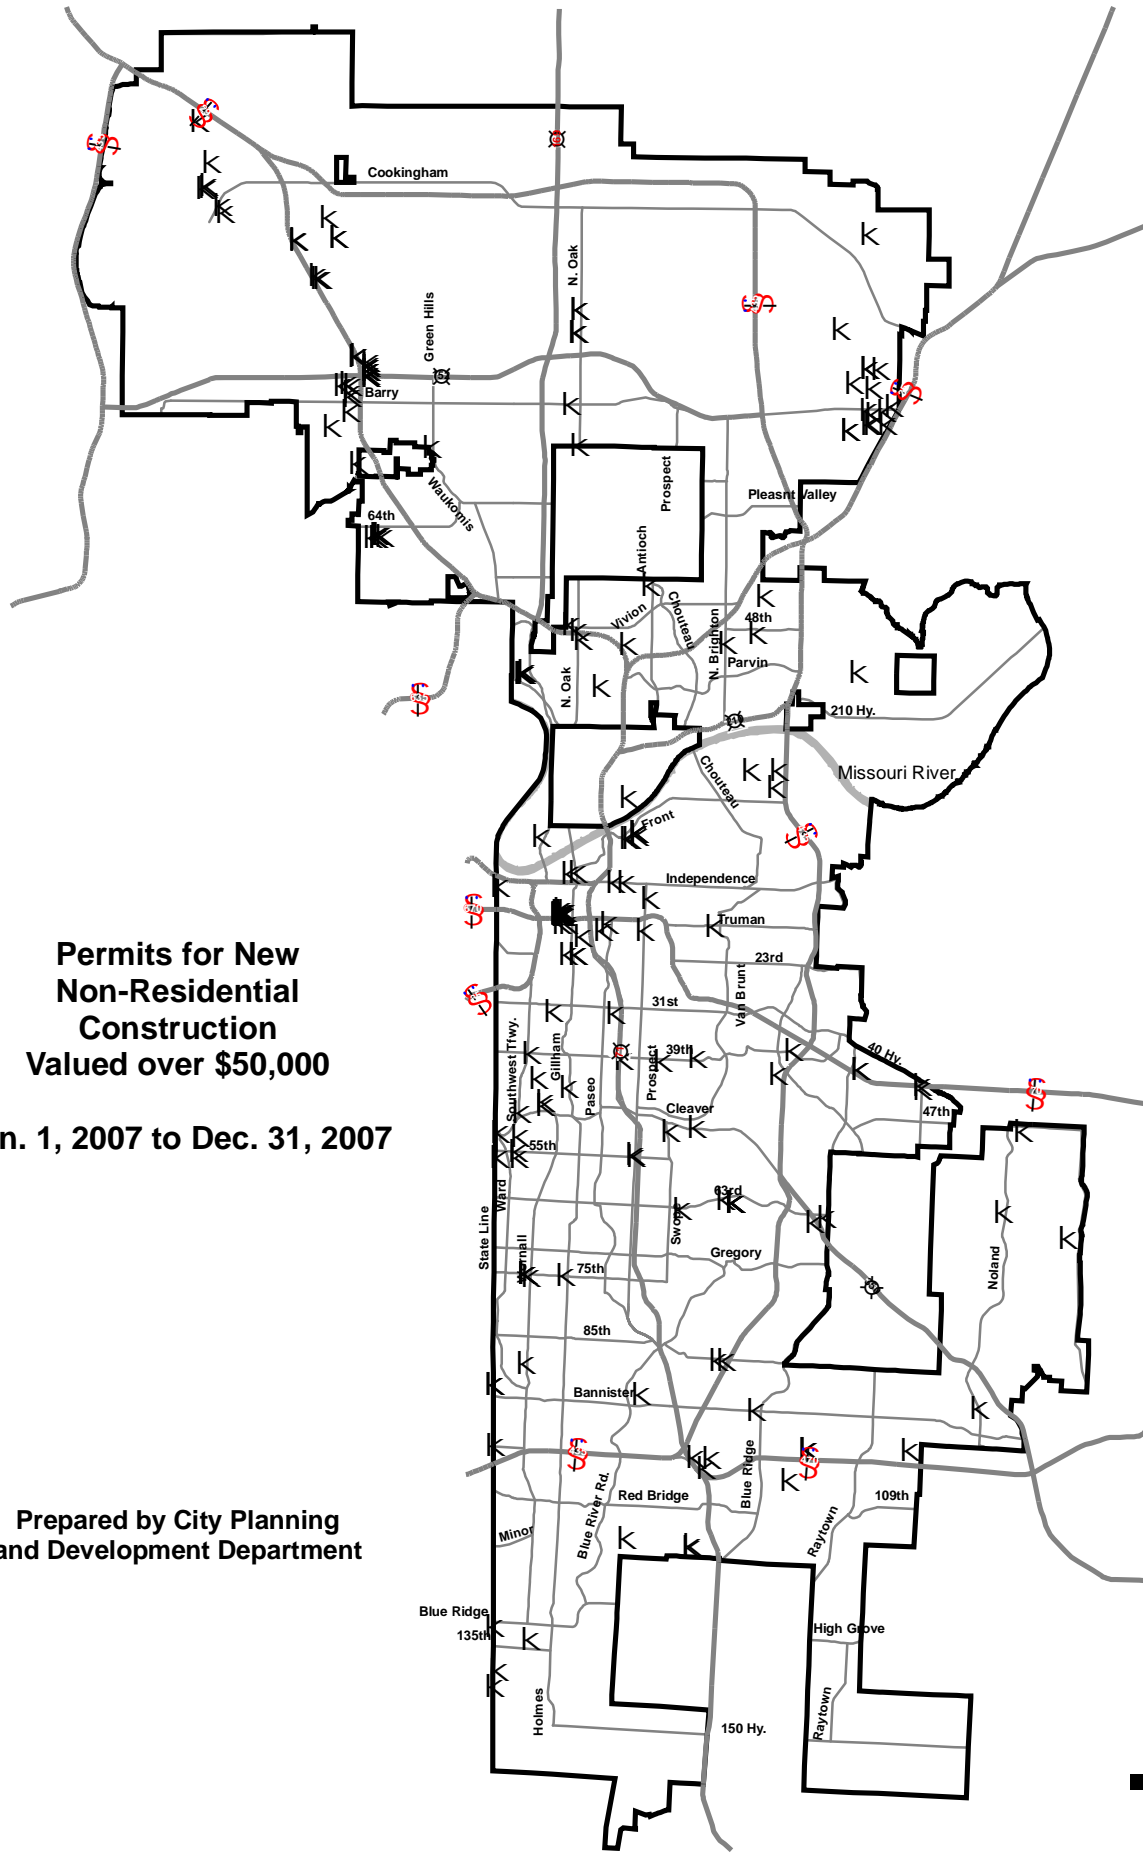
Permits for New Non-Residential Construction Valued over $50,000

n. 1, 2007 to Dec. 31, 2007

Prepared by City Planning and Development Department

Cookingham
N. Oak
Green Hills
Barry
Waukomis
64th
Prospect
Pleasnt Valley
Antioch
Vivion
Chouteau
N. Brighton
48th
Parvin
N. Oak
210 Hy.
Missouri River
Chouteau
Front
Independence
Truman
23rd
31st
Van Brunt
40 Hy.
Southwest Tfwy.
Gilliam
Paseo
Prospect
39th
Cleaver
47th
55th
63rd
Ward
State Line
Swope
Gregory
Noland
Wornall
75th
85th
Bannister
Blue Ridge
Blue River Rd.
Red Bridge
109th
Minor
Raytown
Blue Ridge
135th
High Grove
Holmes
150 Hy.
Raytown